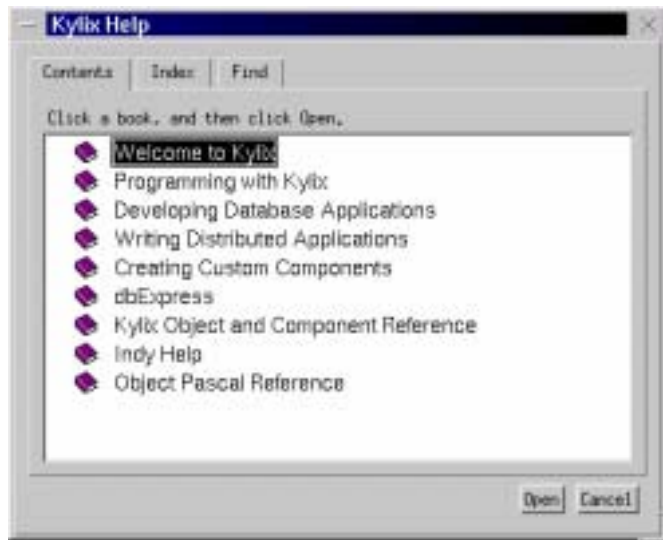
Kylix Help

Contents | Index | Find

Click a book, and then click Open.

Welcome to Kylix
Programming with Kylix
Developing Database Applications
Writing Distributed Applications
Creating Custom Components
dbExpress
Kylix Object and Component Reference
Indy Help
Object Pascal Reference

Open | Cancel